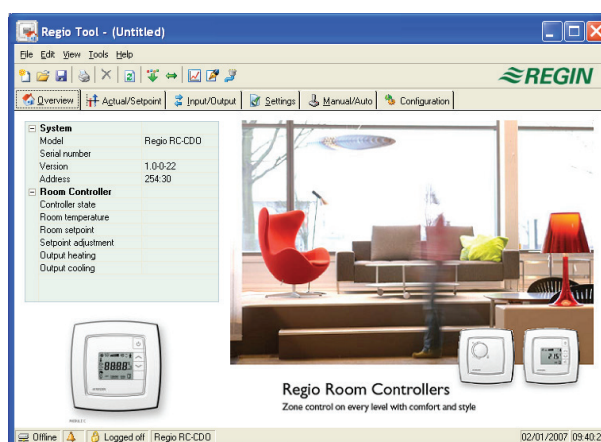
Regio Tool - (Untitled)

File Edit View Tools Help

REGIN

Overview | Actual/Setpoint | Input/Output | Settings | Manual/Auto | Configuration

| System | |
|---|---|
| Model | Regio RC-CDO |
| Serial number | |
| Version | 1.0-0-22 |
| Address | 254:30 |
| Room Controller | |
| Controller state | |
| Room temperature | |
| Room setpoint | |
| Setpoint adjustment | |
| Output heating | |
| Output cooling | |

88:88

Regio Room Controllers

Zone control on every level with comfort and style

Offline | Logged off | Regio RC-CDO | 02/01/2007 09:40:2